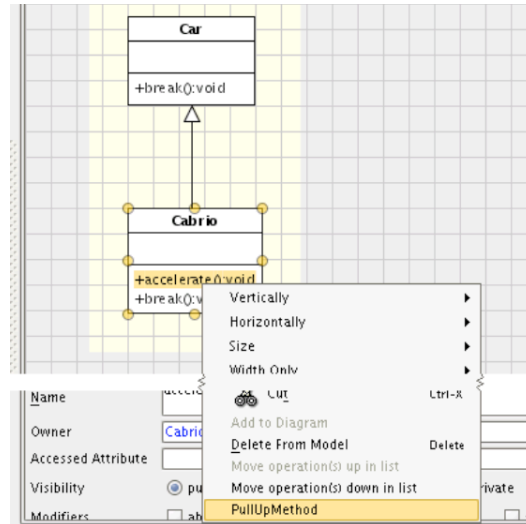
Car

+break():void

Cabrio

+accelerate():void

+break():v

Vertically

Horizontally

Size

Width Only

Name

Owner

Cabrio

Accessed Attribute

Visibility

Modifiers

Cut

Ctrl-X

Add to Diagram

Delete From Model

Delete

Move operation(s) up in list

Move operation(s) down in list

PullUpMethod

rivate